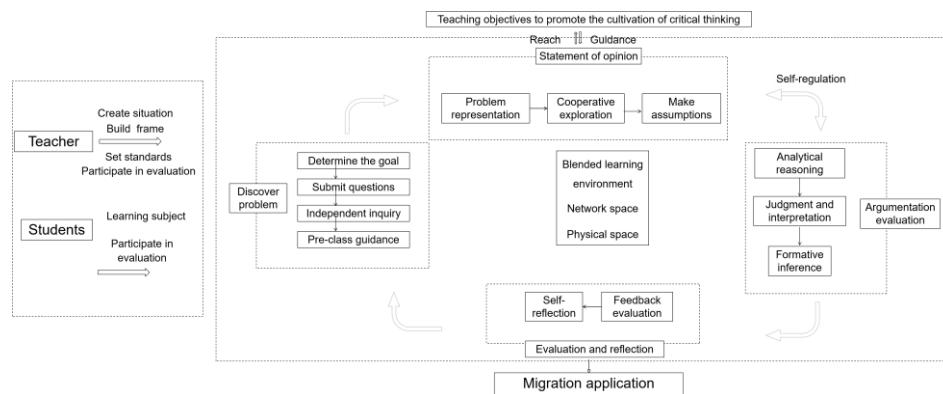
Teaching objectives to promote the cultivation of critical thinking

Reach Guidance

Statement of opinion

Problem representation

Cooperative exploration

Make assumptions

Self-regulation

Teacher

Create situation

Build frame

Set standards

Participate in evaluation

Students

Learning subject

Participate in evaluation

Discover problem

Determine the goal

Submit questions

Independent inquiry

Pre-class guidance

Blended learning environment

Network space

Physical space

Analytical reasoning

Judgment and interpretation

Formative inference

Argumentation evaluation

Self-reflection

Feedback evaluation

Evaluation and reflection

Migration application